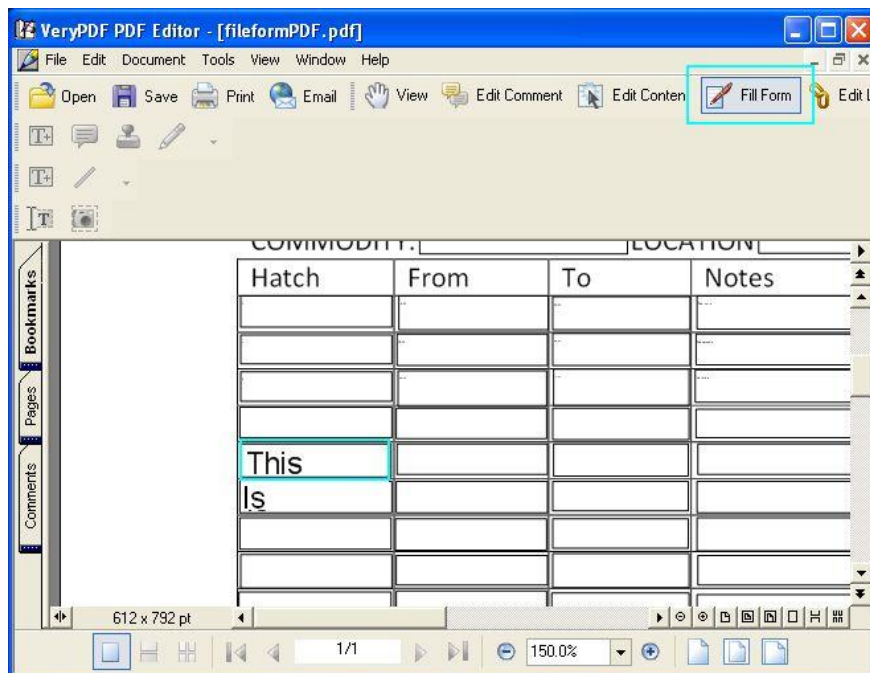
VeryPDF PDF Editor - [fileformPDF.pdf]

File Edit Document Tools View Window Help

Open Save Print Email View Edit Comment Edit Conten Fill Form Edit

Bookmarks Pages Comments

COMMODITY: LOCATION

| Hatch | From | To | Notes |
|---|---|---|---|
| | | | |
| | | | |
| | | | |
| | | | |
| This | | | |
| Is | | | |
| | | | |
| | | | |

612 x 792 pt

1/1

150.0%